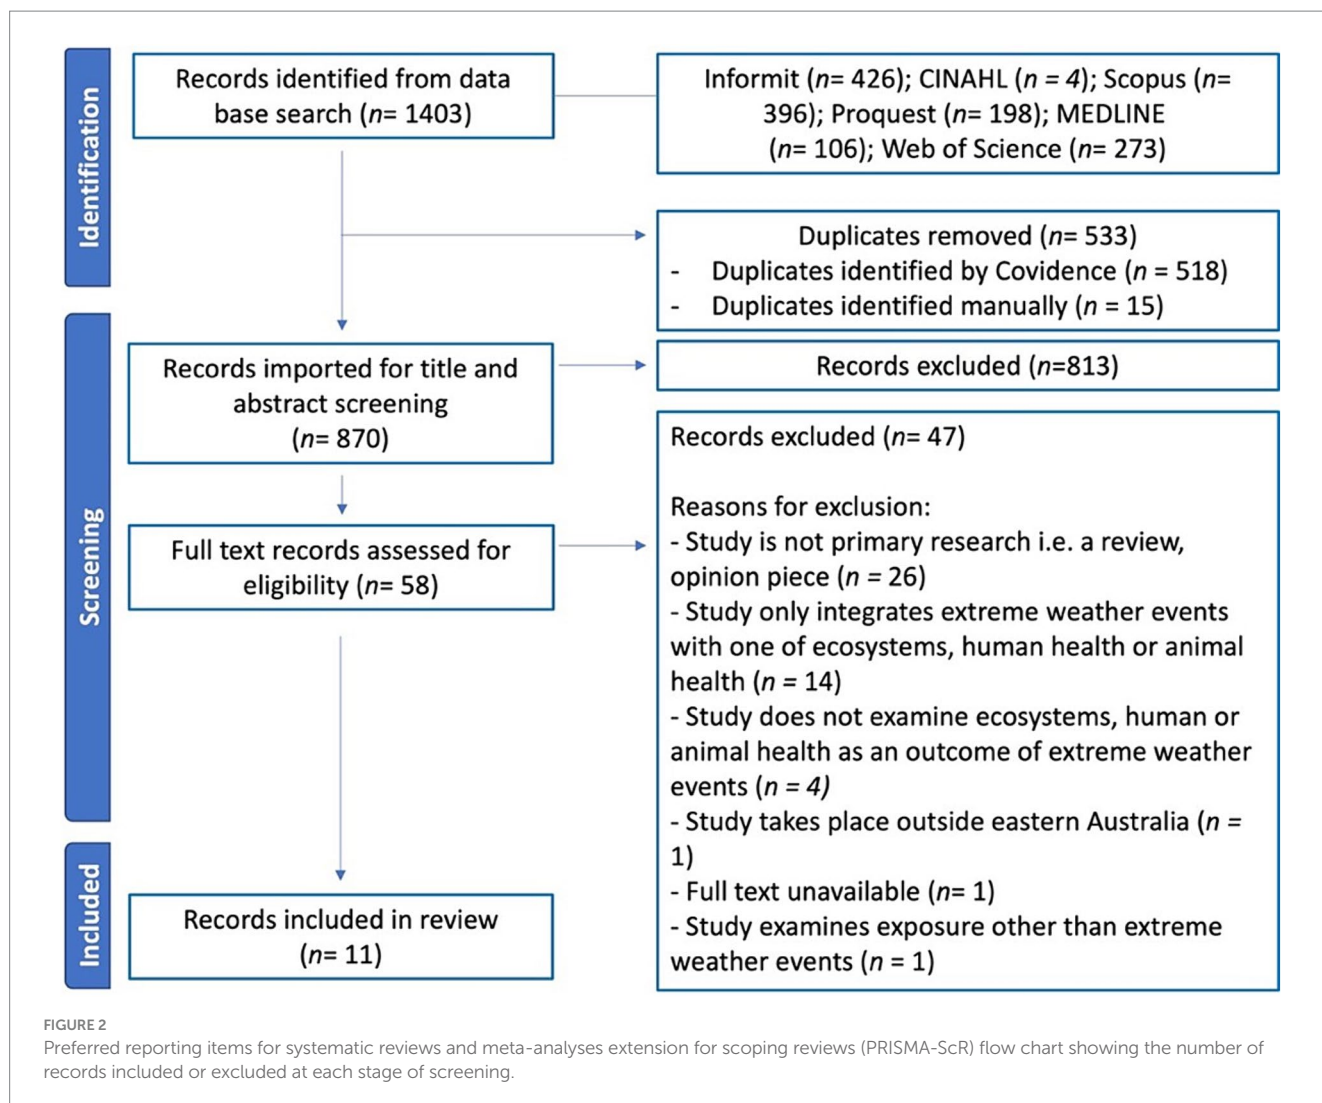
Identification

Records identified from data base search ($n$= 1403)

Informit ($n$= 426); CINAHL ($n$ = 4); Scopus ($n$= 396); Proquest ($n$= 198); MEDLINE ($n$= 106); Web of Science ($n$= 273)

Duplicates removed ($n$= 533)
- Duplicates identified by Covidence ($n$ = 518)
- Duplicates identified manually ($n$ = 15)

Screening

Records imported for title and abstract screening ($n$= 870)

Records excluded ($n$=813)

Full text records assessed for eligibility ($n$= 58)

Records excluded ($n$= 47)

Reasons for exclusion:
- Study is not primary research i.e. a review, opinion piece ($n$ = 26)
- Study only integrates extreme weather events with one of ecosystems, human health or animal health ($n$ = 14)
- Study does not examine ecosystems, human or animal health as an outcome of extreme weather events ($n$ = 4)
- Study takes place outside eastern Australia ($n$ = 1)
- Full text unavailable ($n$= 1)
- Study examines exposure other than extreme weather events ($n$ = 1)

Included

Records included in review ($n$= 11)

FIGURE 2
Preferred reporting items for systematic reviews and meta-analyses extension for scoping reviews (PRISMA-ScR) flow chart showing the number of records included or excluded at each stage of screening.